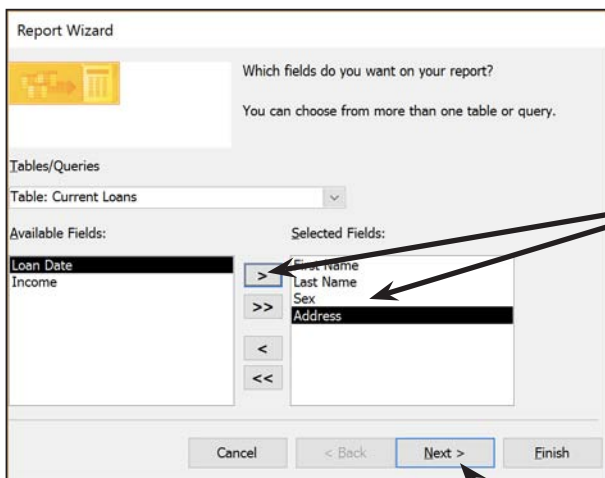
Report Wizard

Which fields do you want on your report?

You can choose from more than one table or query.

Tables/Queries

Table: Current Loans

Available Fields:

Loan Date
Income

Selected Fields:

First Name
Last Name
Sex
Address

>

>>

<

<<

Cancel

< Back

Next >

Finish